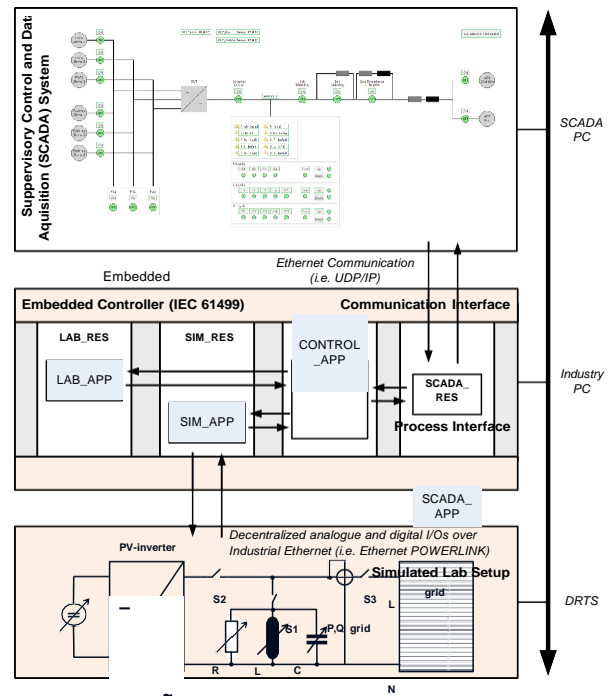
Suppervisory Control and Data Aquisition (SCADA) System

SCADA PC

Ethernet Communication (i.e. UDP/IP)

Embedded

Embedded Controller (IEC 61499)

Communication Interface

LAB_RES

SIM_RES

CONTROL _APP

LAB_APP

SCADA_ RES

Industry PC

SIM_APP

Process Interface

SCADA_ APP

Decentralized analogue and digital I/Os over Industrial Ethernet (i.e. Ethernet POWERLINK)

PV-inverter

Simulated Lab Setup

grid

S2

S3

L

S1

P,Q grid

DRTS

R

L

C

N